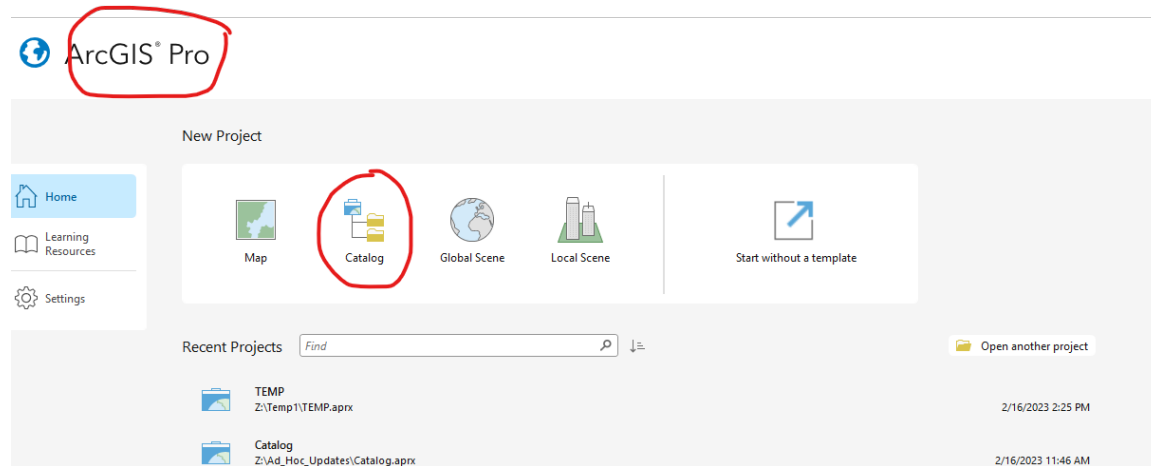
ArcGIS® Pro

Home

Learning Resources

Settings

New Project

Map

Catalog

Global Scene

Local Scene

Start without a template

Recent Projects

Find

Open another project

TEMP
Z:\Temp1\TEMP.aprx
2/16/2023 2:25 PM

Catalog
Z:\Ad_Hoc_Updates\Catalog.aprx
2/16/2023 11:46 AM